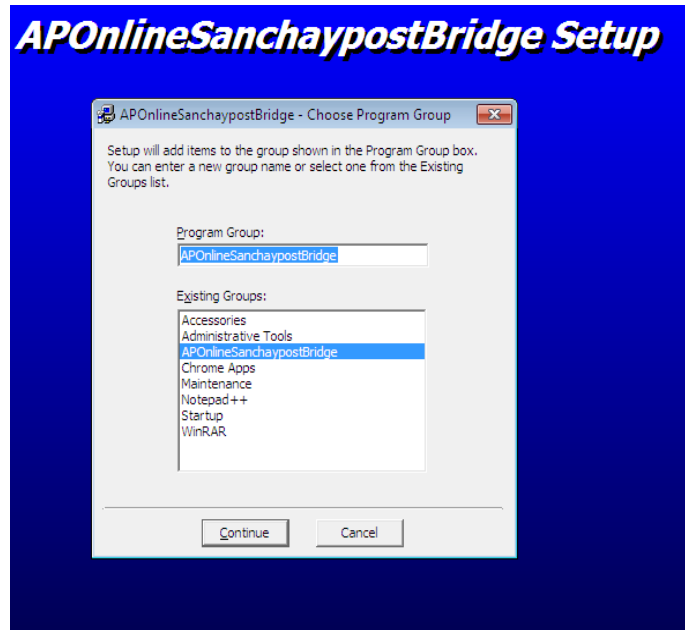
APOnlineSanchaypostBridge Setup

APOnlineSanchaypostBridge - Choose Program Group

Setup will add items to the group shown in the Program Group box. You can enter a new group name or select one from the Existing Groups list.

Program Group:

APOnlineSanchaypostBridge

Existing Groups:

Accessories
Administrative Tools
APOnlineSanchaypostBridge
Chrome Apps
Maintenance
Notepad++
Startup
WinRAR

Continue

Cancel